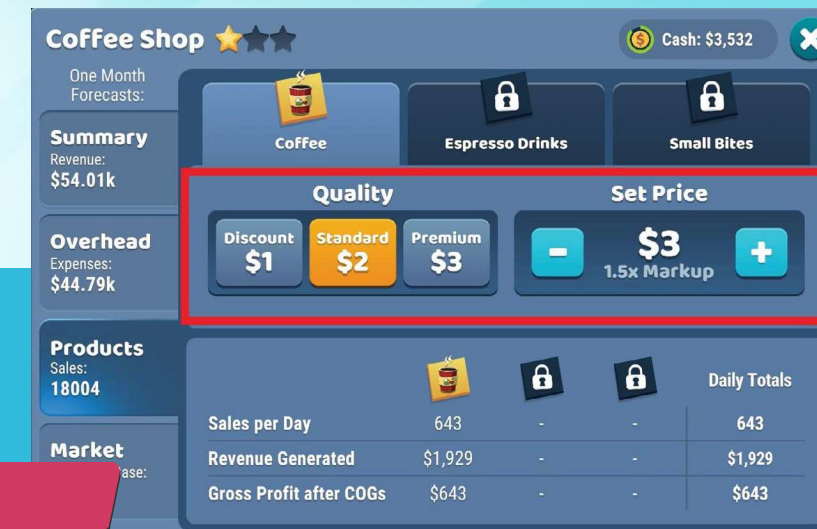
Coffee Shop

Cash: $3,532

One Month Forecasts:

Summary
Revenue:
$54.01k

Overhead
Expenses:
$44.79k

Products
Sales:
18004

Market
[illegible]ase:

Coffee

Espresso Drinks

Small Bites

Quality

Discount
$1

Standard
$2

Premium
$3

Set Price

-

$3
1.5x Markup

+

| | | | | Daily Totals |
|---|---|---|---|---|
| Sales per Day | 643 | - | - | 643 |
| Revenue Generated | $1,929 | - | - | $1,929 |
| Gross Profit after COGs | $643 | - | - | $643 |